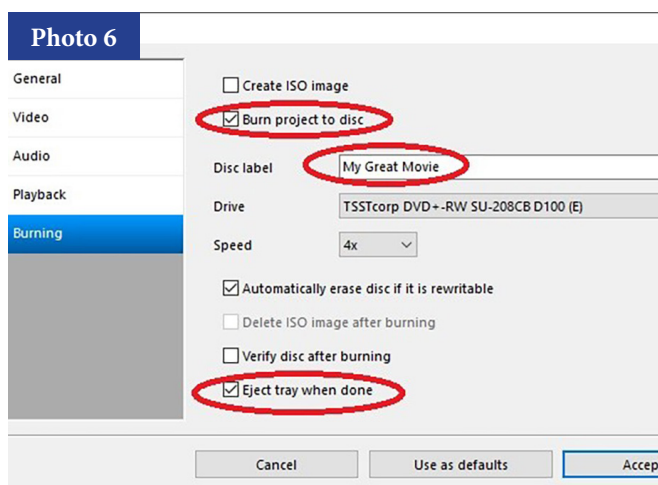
Photo 6

General
Video
Audio
Playback
Burning

Create ISO image
Burn project to disc
Disc label My Great Movie
Drive TSSTcorp DVD+-RW SU-208CB D100 (E)
Speed 4x
Automatically erase disc if it is rewritable
Delete ISO image after burning
Verify disc after burning
Eject tray when done

Cancel
Use as defaults
Accep